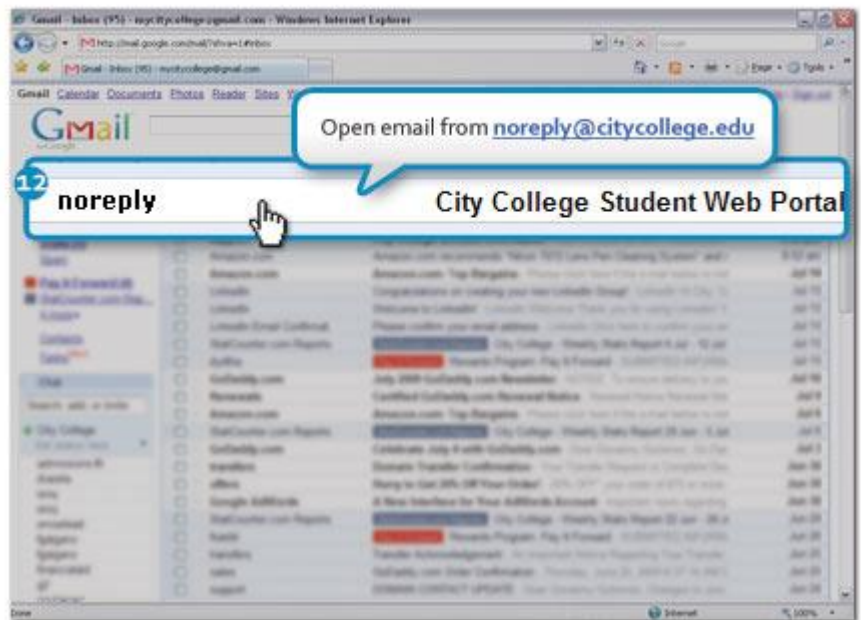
Gmail - Inbox (95) - mycitycollege@gmail.com - Windows Internet Explorer

Gmail Calendar Documents Photos Reader Sites

Gmail

Open email from noreply@citycollege.edu

12

noreply

City College Student Web Portal

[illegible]

Done

Internet

100%